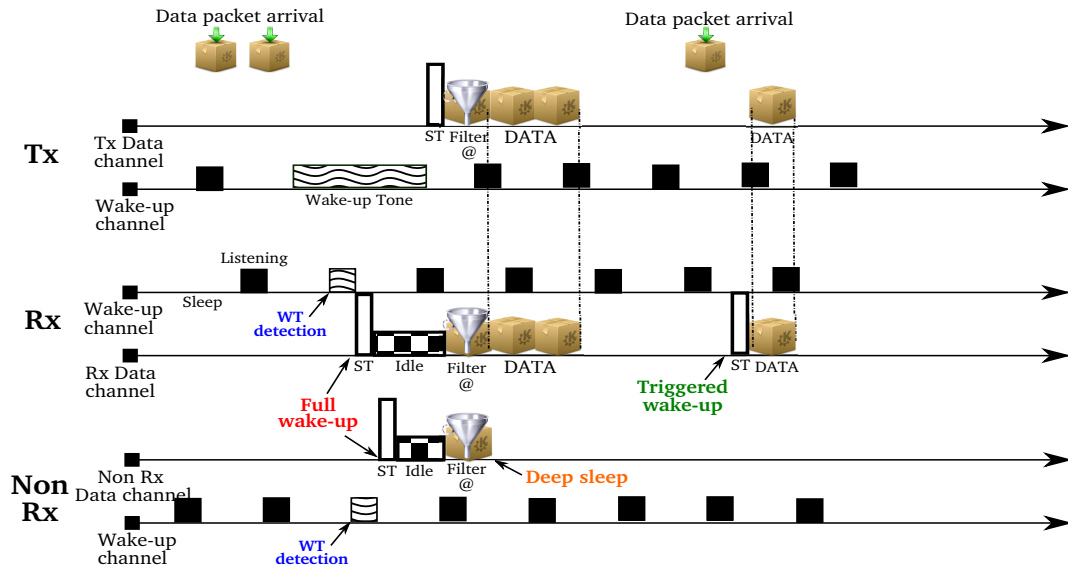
Data packet arrival

Data packet arrival

Tx

Tx Data channel

ST Filter @

DATA

DATA

Wake-up channel

Wake-up Tone

Listening

Sleep

Rx

Wake-up channel

WT detection

Rx Data channel

ST

Idle

Filter @

DATA

ST

DATA

Triggered wake-up

Full wake-up

Non Rx

Non Rx Data channel

ST

Idle

Filter @

Deep sleep

Wake-up channel

WT detection